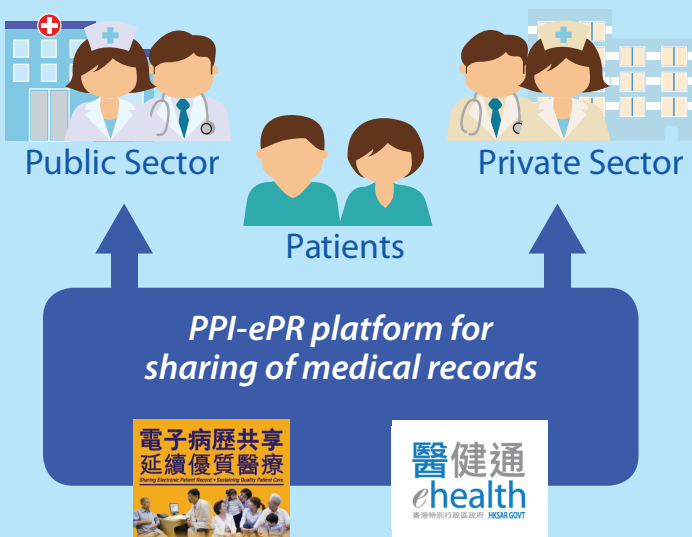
Public Sector

Patients

Private Sector

PPI-ePR platform for sharing of medical records

電子病歷共享
延續優質醫療
Sharing Electronic Patient Record • Sustaining Quality Patient Care

醫健通
ehealth
香港特別行政區政府 HKSAR GOVT